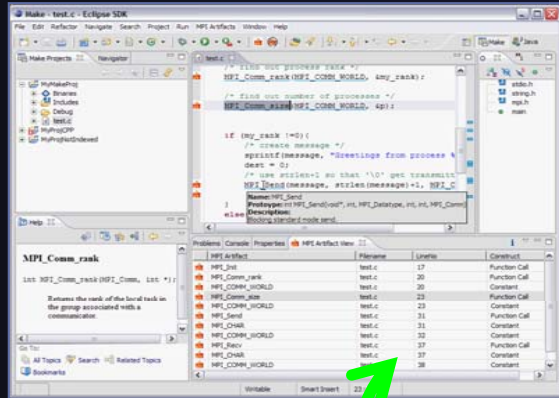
Make - test.c - Eclipse SDK

File Edit Refactor Navigate Search Project Run MPI Artifacts Window Help

Make Java

Make Projects Navigator

MyMakeProj
Binaries
Includes
Debug
test.c
MyProjCPP
MyProjNotIndexed

test.c

/* find out process rank */
MPI_Comm_rank(MPI_COMM_WORLD, &my_rank);

/* find out number of processes */
MPI_Comm_size(MPI_COMM_WORLD, &p);

if (my_rank !=0){
/* create message */
sprintf(message, "Greetings from process %
dest = 0;
/* use strlen+1 so that '\0' get transmitt
MPI_Send(message, strlen(message)+1, MPI_C
}
else

Name: MPI_Send
Protoype: int MPI_Send(void*, int, MPI_Datatype, int, int, MPI_Comm
Description:
Blocking standard-mode send.

stdio.h
string.h
mpi.h
main

Help

MPI_Comm_rank

int MPI_Comm_rank(MPI_Comm, int *);

Returns the rank of the local task in the group associated with a communicator.

Go To:
All Topics Search Related Topics
Bookmarks

Problems Console Properties MPI Artifact View

| MPI Artifact | Filename | LineNo | Construct |
|---|---|---|---|
| MPI_Init | test.c | 17 | Function Call |
| MPI_Comm_rank | test.c | 20 | Function Call |
| MPI_COMM_WORLD | test.c | 20 | Constant |
| MPI_Comm_size | test.c | 23 | Function Call |
| MPI_COMM_WORLD | test.c | 23 | Constant |
| MPI_Send | test.c | 31 | Function Call |
| MPI_CHAR | test.c | 31 | Constant |
| MPI_COMM_WORLD | test.c | 32 | Constant |
| MPI_Recv | test.c | 37 | Function Call |
| MPI_CHAR | test.c | 37 | Constant |
| MPI_COMM_WORLD | test.c | 38 | Constant |

Writable Smart Insert 23